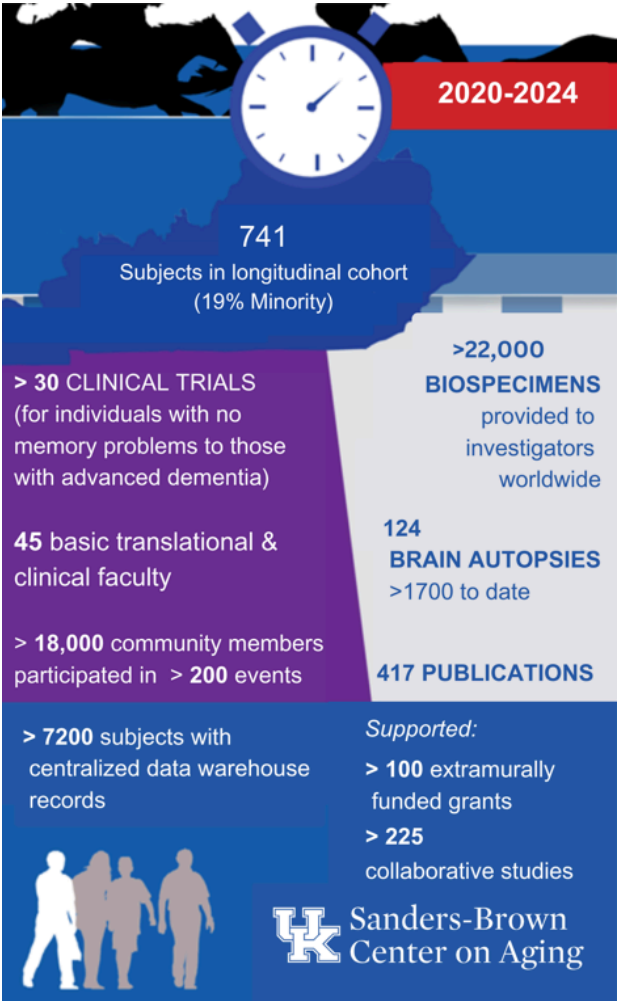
2020-2024

741
Subjects in longitudinal cohort (19% Minority)

> 30 CLINICAL TRIALS (for individuals with no memory problems to those with advanced dementia)

45 basic translational & clinical faculty

> 18,000 community members participated in > 200 events

>22,000 BIOSPECIMENS provided to investigators worldwide

124 BRAIN AUTOPSIES >1700 to date

417 PUBLICATIONS

> 7200 subjects with centralized data warehouse records

Supported:
> 100 extramurally funded grants
> 225 collaborative studies

UK Sanders-Brown Center on Aging